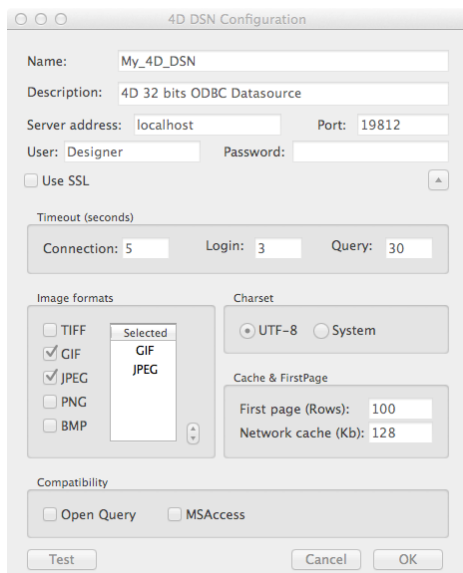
4D DSN Configuration

Name: My_4D_DSN
Description: 4D 32 bits ODBC Datasource
Server address: localhost
Port: 19812
User: Designer
Password:
Use SSL

Timeout (seconds)
Connection: 5
Login: 3
Query: 30

Image formats
TIFF
GIF
JPEG
PNG
BMP

| Selected |
|---|
| GIF |
| JPEG |

Charset
UTF-8
System

Cache & FirstPage
First page (Rows): 100
Network cache (Kb): 128

Compatibility
Open Query
MSAccess

Test
Cancel
OK